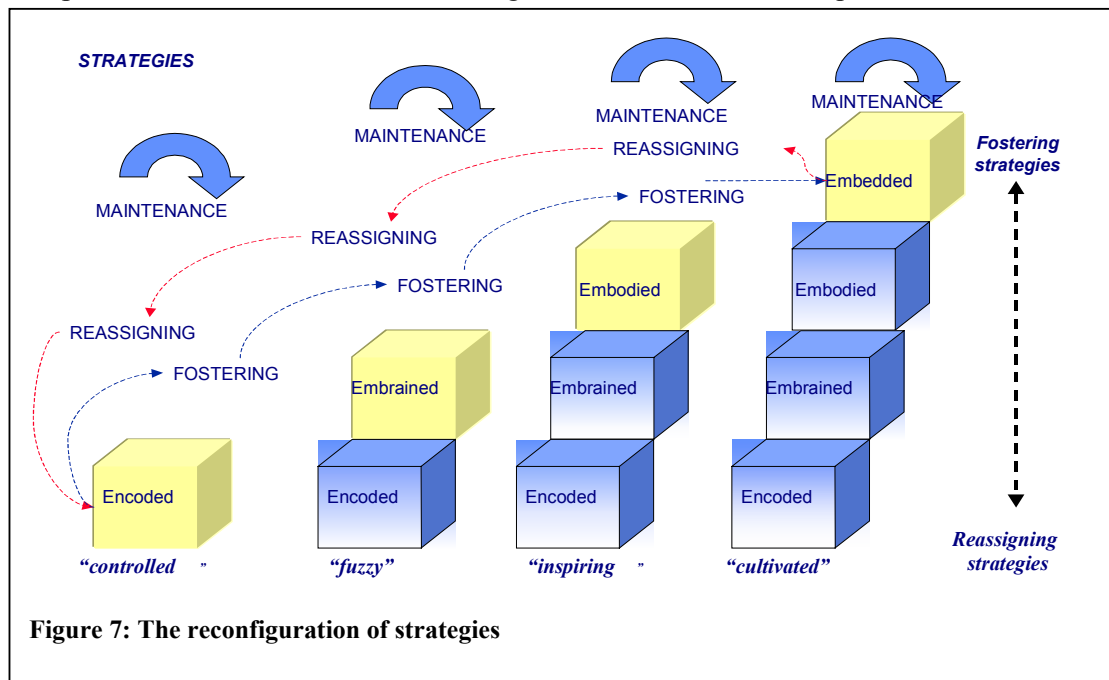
STRATEGIES

MAINTENANCE

MAINTENANCE

MAINTENANCE

MAINTENANCE

REASSIGNING

FOSTERING

REASSIGNING

FOSTERING

REASSIGNING

FOSTERING

Fostering strategies

Embedded

Embodied

Embodied

Embrained

Embrained

Embrained

Encoded

Encoded

Encoded

Encoded

"controlled"

"fuzzy"

"inspiring"

"cultivated"

Reassigning strategies

Figure 7: The reconfiguration of strategies